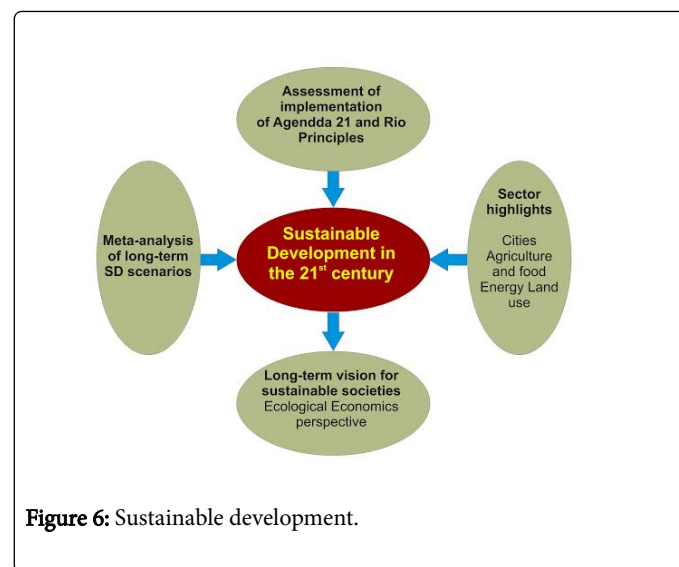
Assessment of implementation of Agendda 21 and Rio Principles

Meta-analysis of long-term SD scenarios

Sustainable Development in the 21$^{st}$ century

Sector highlights

Cities Agriculture and food Energy Land use

Long-term vision for sustainable societies Ecological Economics perspective

Figure 6: Sustainable development.